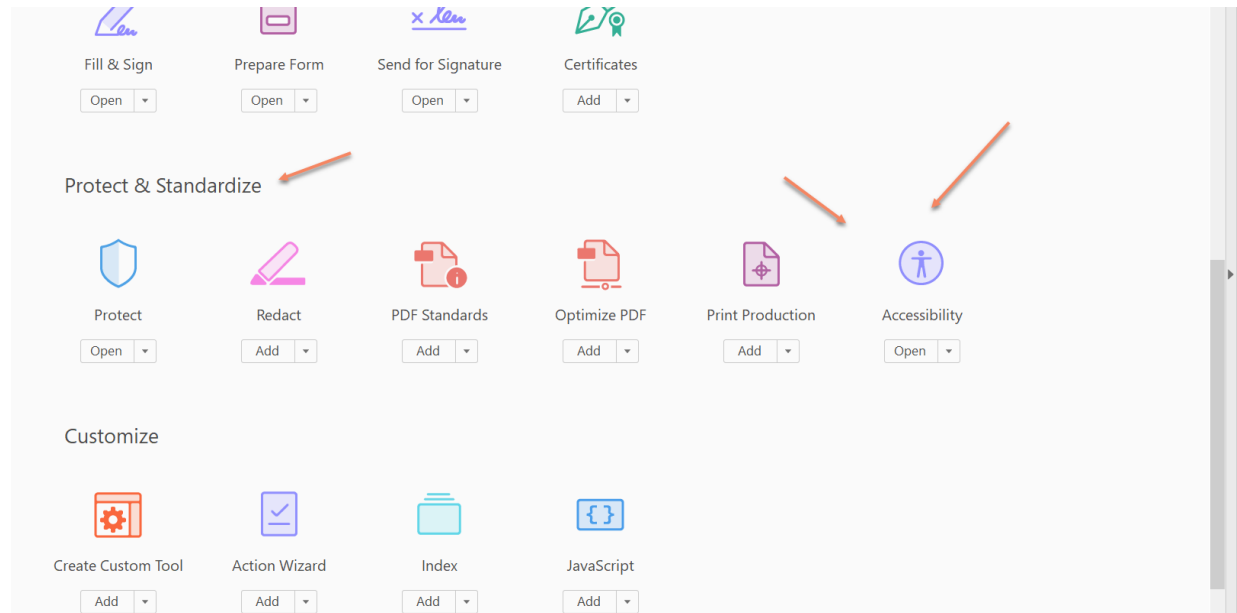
Fill & Sign
Open

Prepare Form
Open

Send for Signature
Open

Certificates
Add

Protect & Standardize

Protect
Open

Redact
Add

PDF Standards
Add

Optimize PDF
Add

Print Production
Add

Accessibility
Open

Customize

Create Custom Tool
Add

Action Wizard
Add

Index
Add

JavaScript
Add